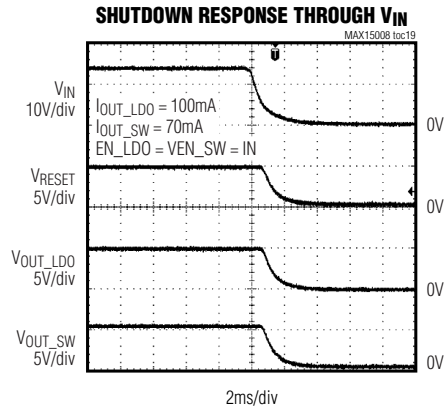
SHUTDOWN RESPONSE THROUGH $V_{IN}$

MAX15008 toc19

$V_{IN}$
10V/div

$I_{OUT\_LDO}$ = 100mA
$I_{OUT\_SW}$ = 70mA
EN_LDO = VEN_SW = IN

0V

$V_{RESET}$
5V/div

0V

$V_{OUT\_LDO}$
5V/div

0V

$V_{OUT\_SW}$
5V/div

0V

2ms/div